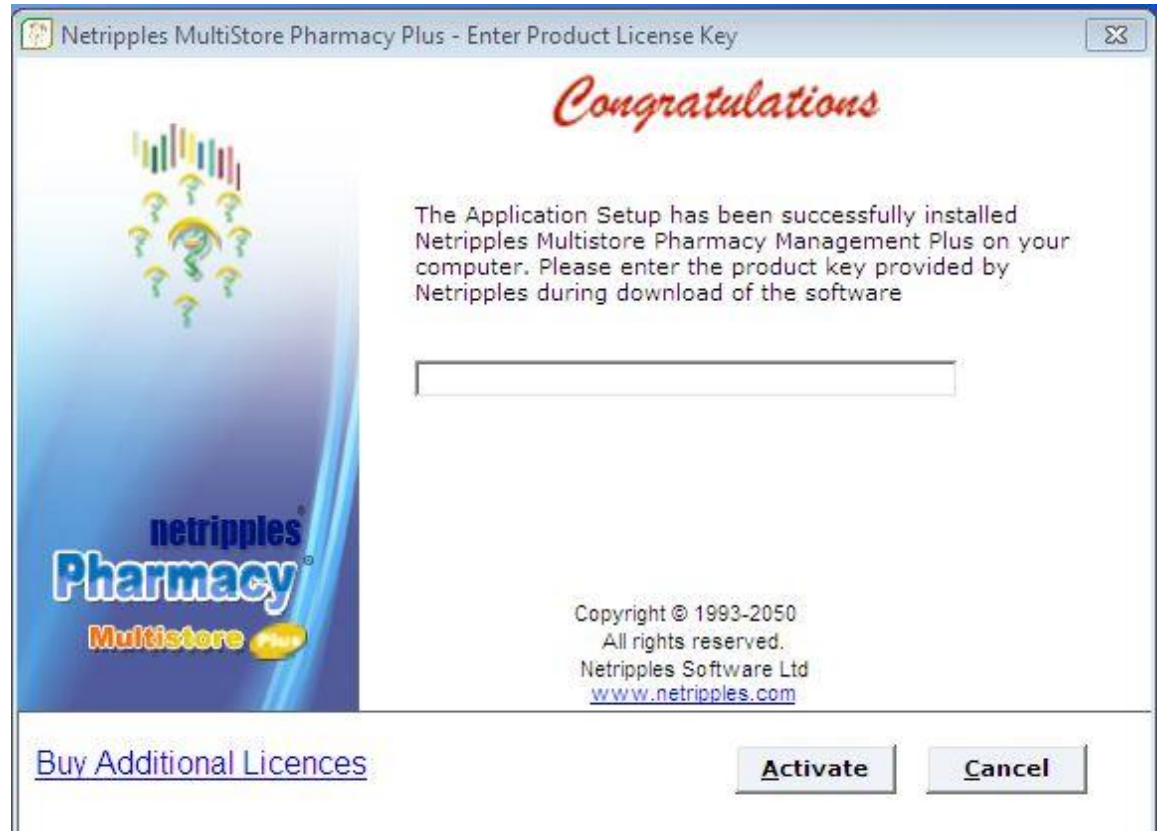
Netripples MultiStore Pharmacy Plus - Enter Product License Key

Congratulations

The Application Setup has been successfully installed Netripples Multistore Pharmacy Management Plus on your computer. Please enter the product key provided by Netripples during download of the software

netripples
Pharmacy
Multistore Plus

Copyright © 1993-2050
All rights reserved.
Netripples Software Ltd
www.netripples.com

Buy Additional Licences

Activate

Cancel